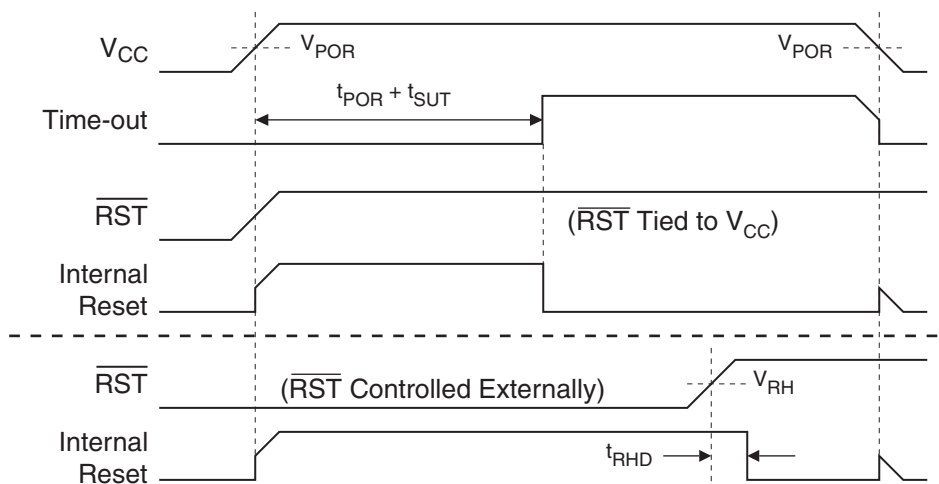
$V_{CC}$

$V_{POR}$

$V_{POR}$

$t_{POR} + t_{SUT}$

Time-out

$\overline{RST}$

($\overline{RST}$ Tied to $V_{CC}$)

Internal Reset

$\overline{RST}$

($\overline{RST}$ Controlled Externally)

$V_{RH}$

Internal Reset

$t_{RHD}$